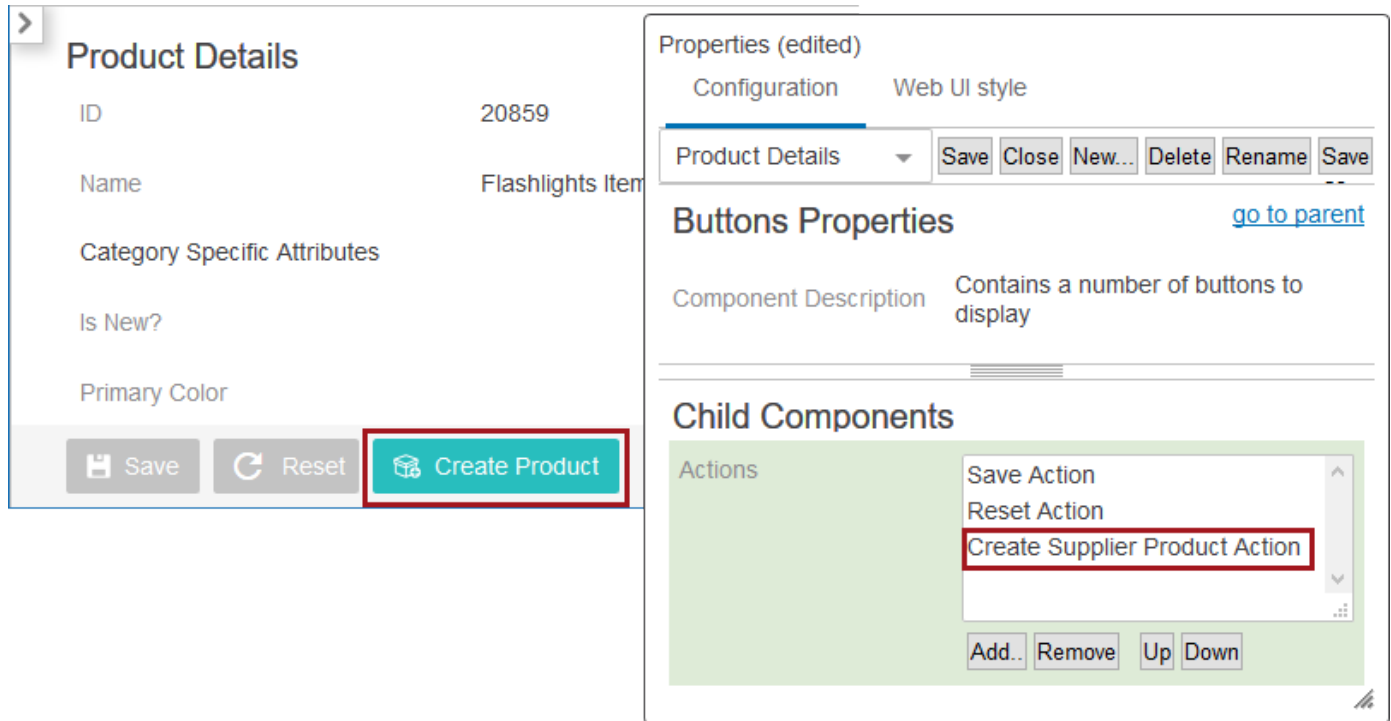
Product Details

| | |
|---|---|
| ID | 20859 |
| Name | Flashlights Item |

Category Specific Attributes

Is New?

Primary Color

Save Reset Create Product

Properties (edited)

Configuration Web UI style

Product Details Save Close New... Delete Rename Save

Buttons Properties

go to parent

Component Description Contains a number of buttons to display

Child Components

Actions

Save Action
Reset Action
Create Supplier Product Action

Add.. Remove Up Down